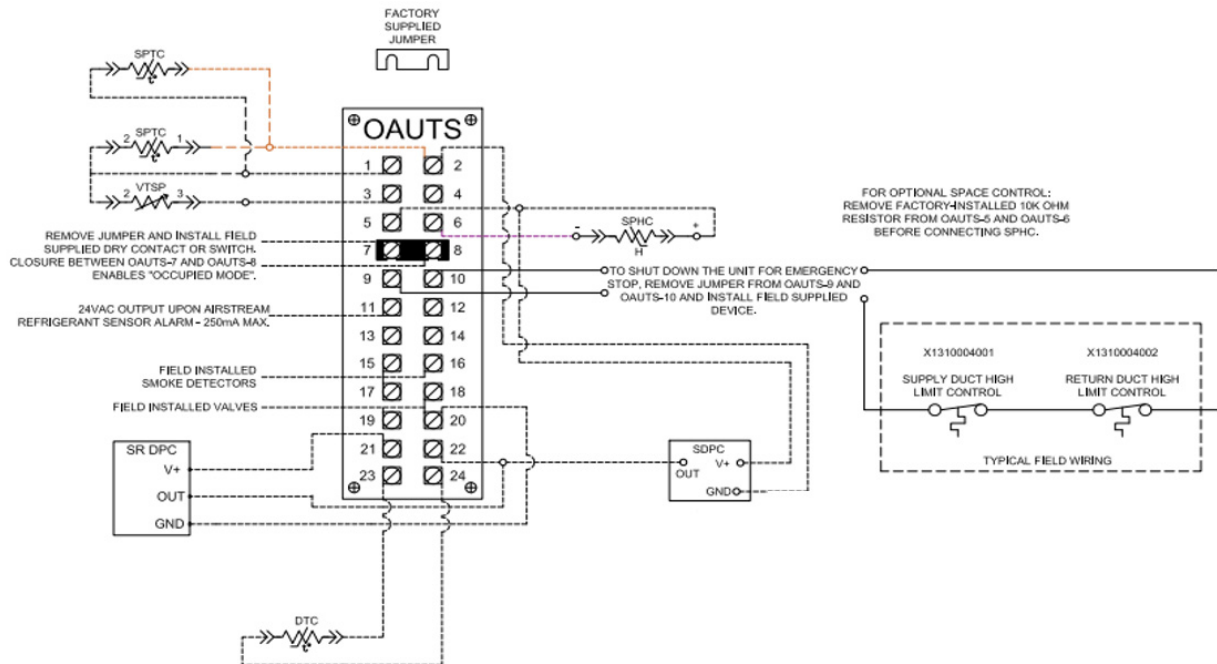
FACTORY SUPPLIED JUMPER

SPTC

2 SPTC 1

2 VTSP 3

OAUTS

1 2
3 4
5 6
7 8
9 10
11 12
13 14
15 16
17 18
19 20
21 22
23 24

REMOVE JUMPER AND INSTALL FIELD SUPPLIED DRY CONTACT OR SWITCH. CLOSURE BETWEEN OAUTS-7 AND OAUTS-8 ENABLES "OCCUPIED MODE".

24VAC OUTPUT UPON AIRSTREAM REFRIGERANT SENSOR ALARM - 250mA MAX.

FIELD INSTALLED SMOKE DETECTORS

FIELD INSTALLED VALVES

SR DPC
V+
OUT
GND

FOR OPTIONAL SPACE CONTROL: REMOVE FACTORY-INSTALLED 10K OHM RESISTOR FROM OAUTS-5 AND OAUTS-6 BEFORE CONNECTING SPHC.

- SPHC +
H

TO SHUT DOWN THE UNIT FOR EMERGENCY STOP, REMOVE JUMPER FROM OAUTS-9 AND OAUTS-10 AND INSTALL FIELD SUPPLIED DEVICE.

X1310004001
SUPPLY DUCT HIGH LIMIT CONTROL

X1310004002
RETURN DUCT HIGH LIMIT CONTROL

TYPICAL FIELD WIRING

SDPC
V+
OUT
GND

DTC